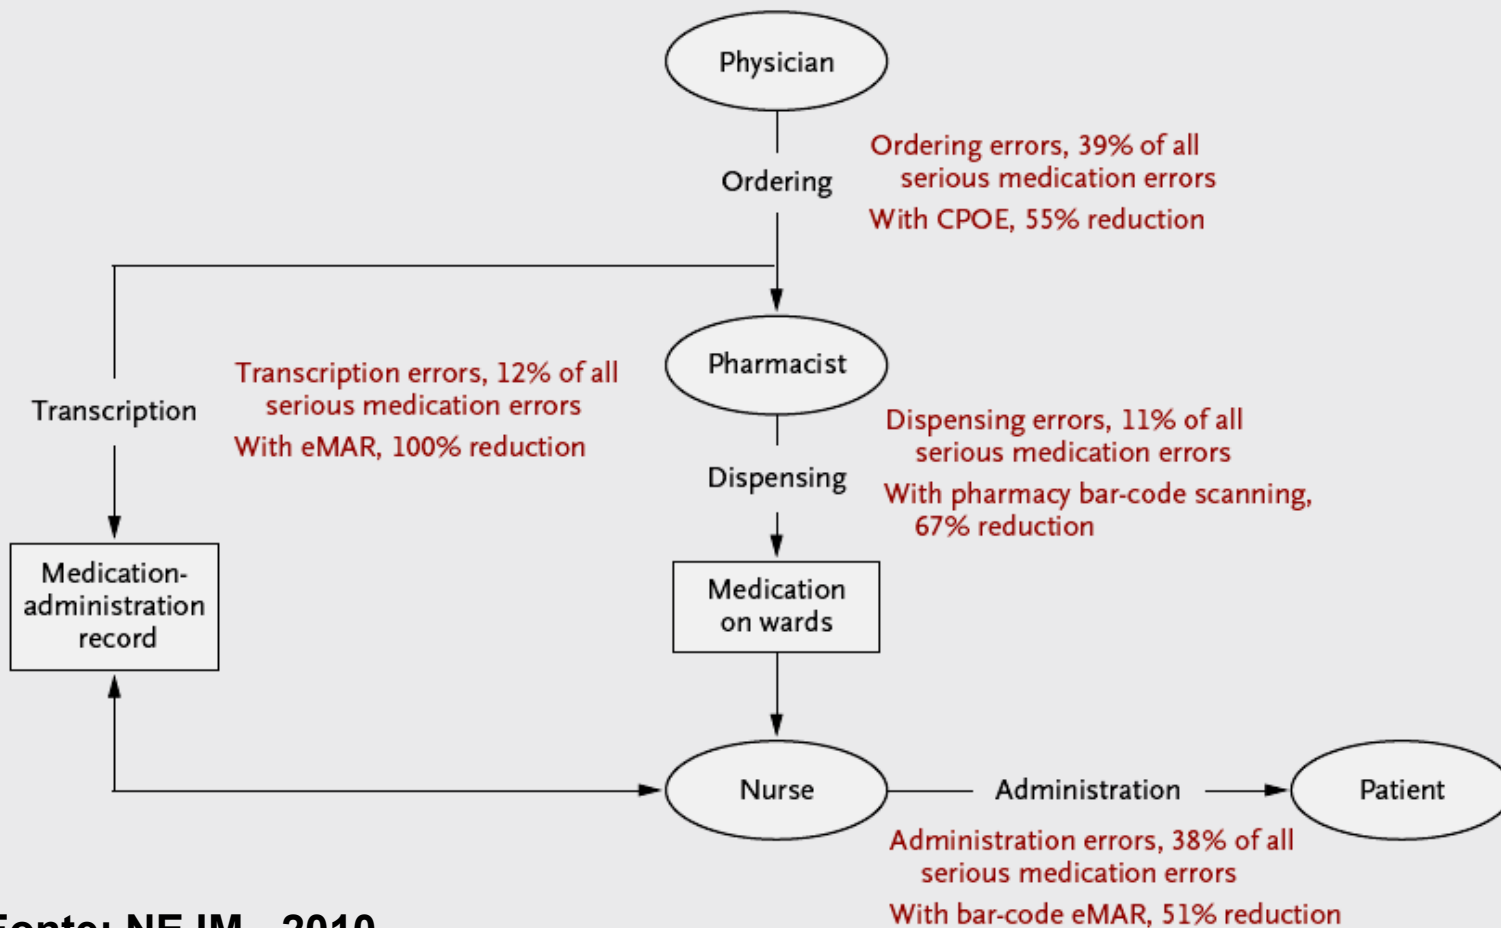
Physician

Ordering

Ordering errors, 39% of all serious medication errors

With CPOE, 55% reduction

Transcription

Transcription errors, 12% of all serious medication errors

With eMAR, 100% reduction

Pharmacist

Dispensing

Dispensing errors, 11% of all serious medication errors

With pharmacy bar-code scanning, 67% reduction

Medication-administration record

Medication on wards

Nurse

Administration

Patient

Administration errors, 38% of all serious medication errors

With bar-code eMAR, 51% reduction

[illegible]onte: NEJM - 2010